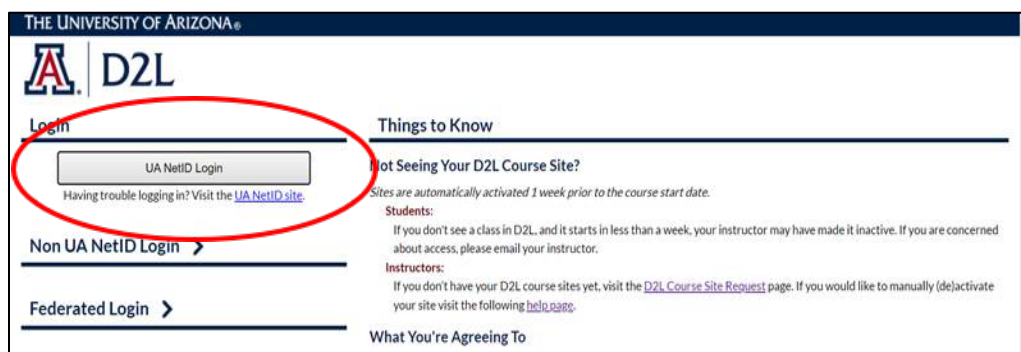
THE UNIVERSITY OF ARIZONA®

A | D2L

Login

UA NetID Login

Having trouble logging in? Visit the UA NetID site.

Non UA NetID Login >

Federated Login >

Things to Know

Not Seeing Your D2L Course Site?

Sites are automatically activated 1 week prior to the course start date.

Students:

If you don't see a class in D2L, and it starts in less than a week, your instructor may have made it inactive. If you are concerned about access, please email your instructor.

Instructors:

If you don't have your D2L course sites yet, visit the D2L Course Site Request page. If you would like to manually (de)activate your site visit the following help page.

What You're Agreeing To